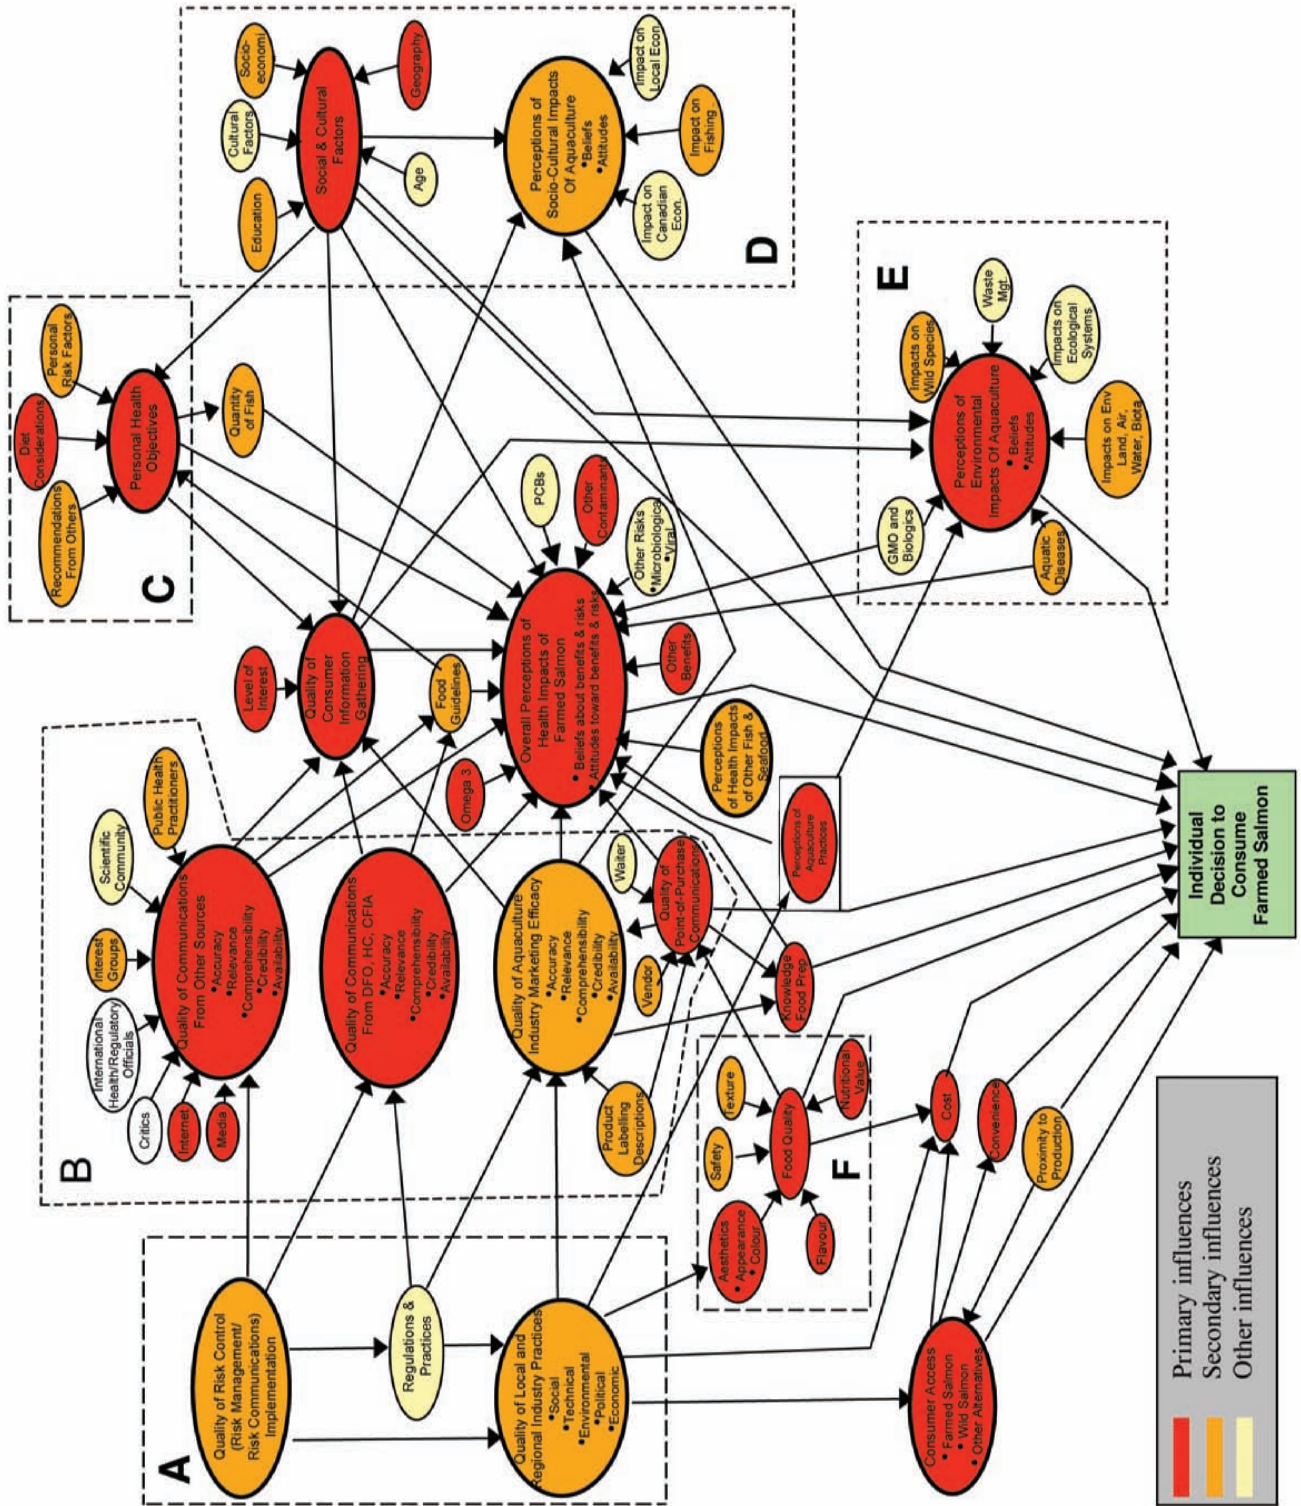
A

Quality of Risk Control (Risk Management/ Risk Communications) Implementation

Regulations & Practices

Quality of Local and Regional Industry Practices
• Social
• Technical
• Environmental
• Political
• Economic

Consumer Access
• Farmed Salmon
• Wild Salmon
• Other Alternatives

B

Critics

International Health/Regulatory Officials

Interest Groups

Scientific Community

Public Health Practitioners

Internet

Media

Quality of Communications From Other Sources
• Accuracy
• Relevance
• Comprehensibility
• Credibility
• Availability

Quality of Communications From DFO, HC, CFIA
• Accuracy
• Relevance
• Comprehensibility
• Credibility
• Availability

Quality of Aquaculture Industry Marketing Efficacy
• Accuracy
• Relevance
• Comprehensibility
• Credibility
• Availability

Product Labelling Descriptions

Vendor

Waiter

Quality of Point-of-Purchase Communications

Knowledge Food Prep

Perceptions of Aquaculture Practices

C

Recommendations From Others

Diet Considerations

Personal Risk Factors

Personal Health Objectives

Quantity of Fish

Level of Interest

Quality of Consumer Information Gathering

Food Guidelines

Omega 3

Overall Perceptions of Health Impacts of Farmed Salmon
• Beliefs about benefits & risks
• Attitudes toward benefits & risks

Perceptions of Health Impacts of Other Fish & Seafood

Other Benefits

PCBs

Other Contaminants

Other Risks
• Microbiological
• Viral

D

Education

Cultural Factors

Socio-economi

Social & Cultural Factors

Age

Geography

Perceptions of Socio-Cultural Impacts Of Aquaculture
• Beliefs
• Attitudes

Impact on Canadian Econ.

Impact on Fishing

Impact on Local Econ

E

GMO and Biologics

Impacts on Wild Species

Waste Mgt.

Impacts on Ecological Systems

Perceptions of Environmental Impacts Of Aquaculture
• Beliefs
• Attitudes

Impacts on Env Land, Air, Water, Biota

Aquatic Diseases

F

Aesthetics
• Appearance
• Colour

Safety

Texture

Food Quality

Nutritional Value

Flavour

Cost

Convenience

Proximity to Production

Individual Decision to Consume Farmed Salmon

Primary influences
Secondary influences
Other influences